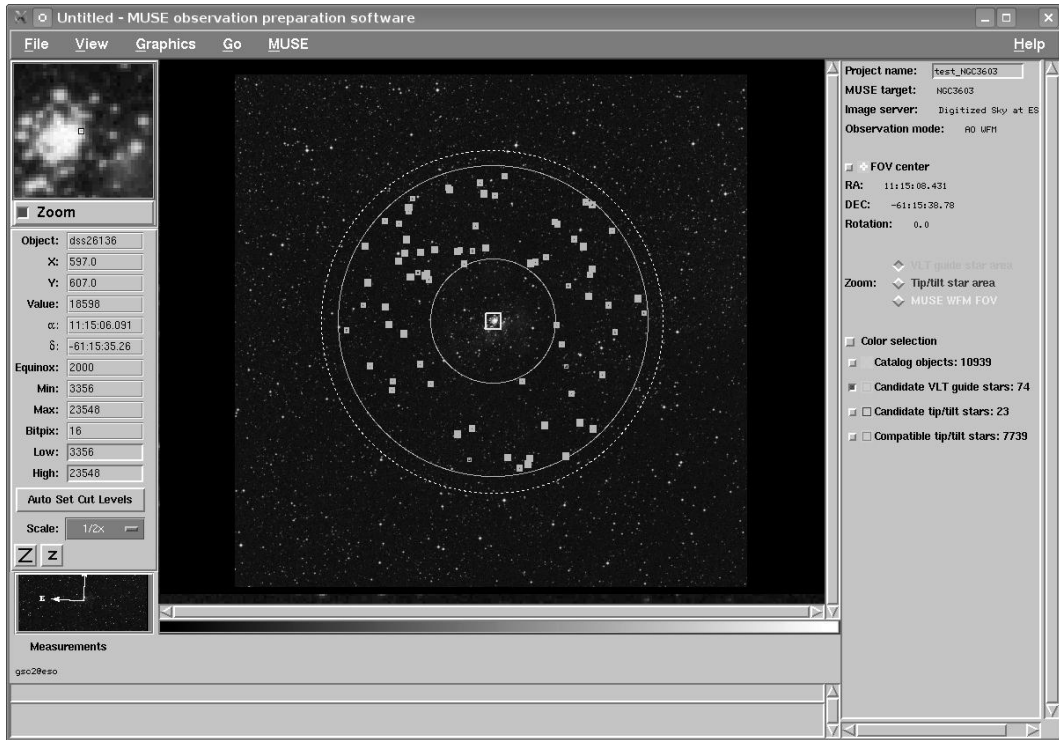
Untitled - MUSE observation preparation software

File View Graphics Go MUSE Help

Zoom

Object: dss26136
X: 597.0
Y: 607.0
Value: 18598
α: 11:15:06.091
δ: -61:15:35.26
Equinox: 2000
Min: 3356
Max: 23548
Bitpix: 16
Low: 3356
High: 23548

Auto Set Cut Levels

Scale: 1/2x

Z z

E

Measurements

gsc2@eso

Project name: test_NGC3603
MUSE target: NGC3603
Image server: Digitized Sky at ES
Observation mode: AO WFM

FOV center
RA: 11:15:08.431
DEC: -61:15:38.78
Rotation: 0.0

VLT guide star area
Zoom: Tip/tilt star area
MUSE WFM FOV

Color selection
Catalog objects: 10939
Candidate VLT guide stars: 74
Candidate tip/tilt stars: 23
Compatible tip/tilt stars: 7739